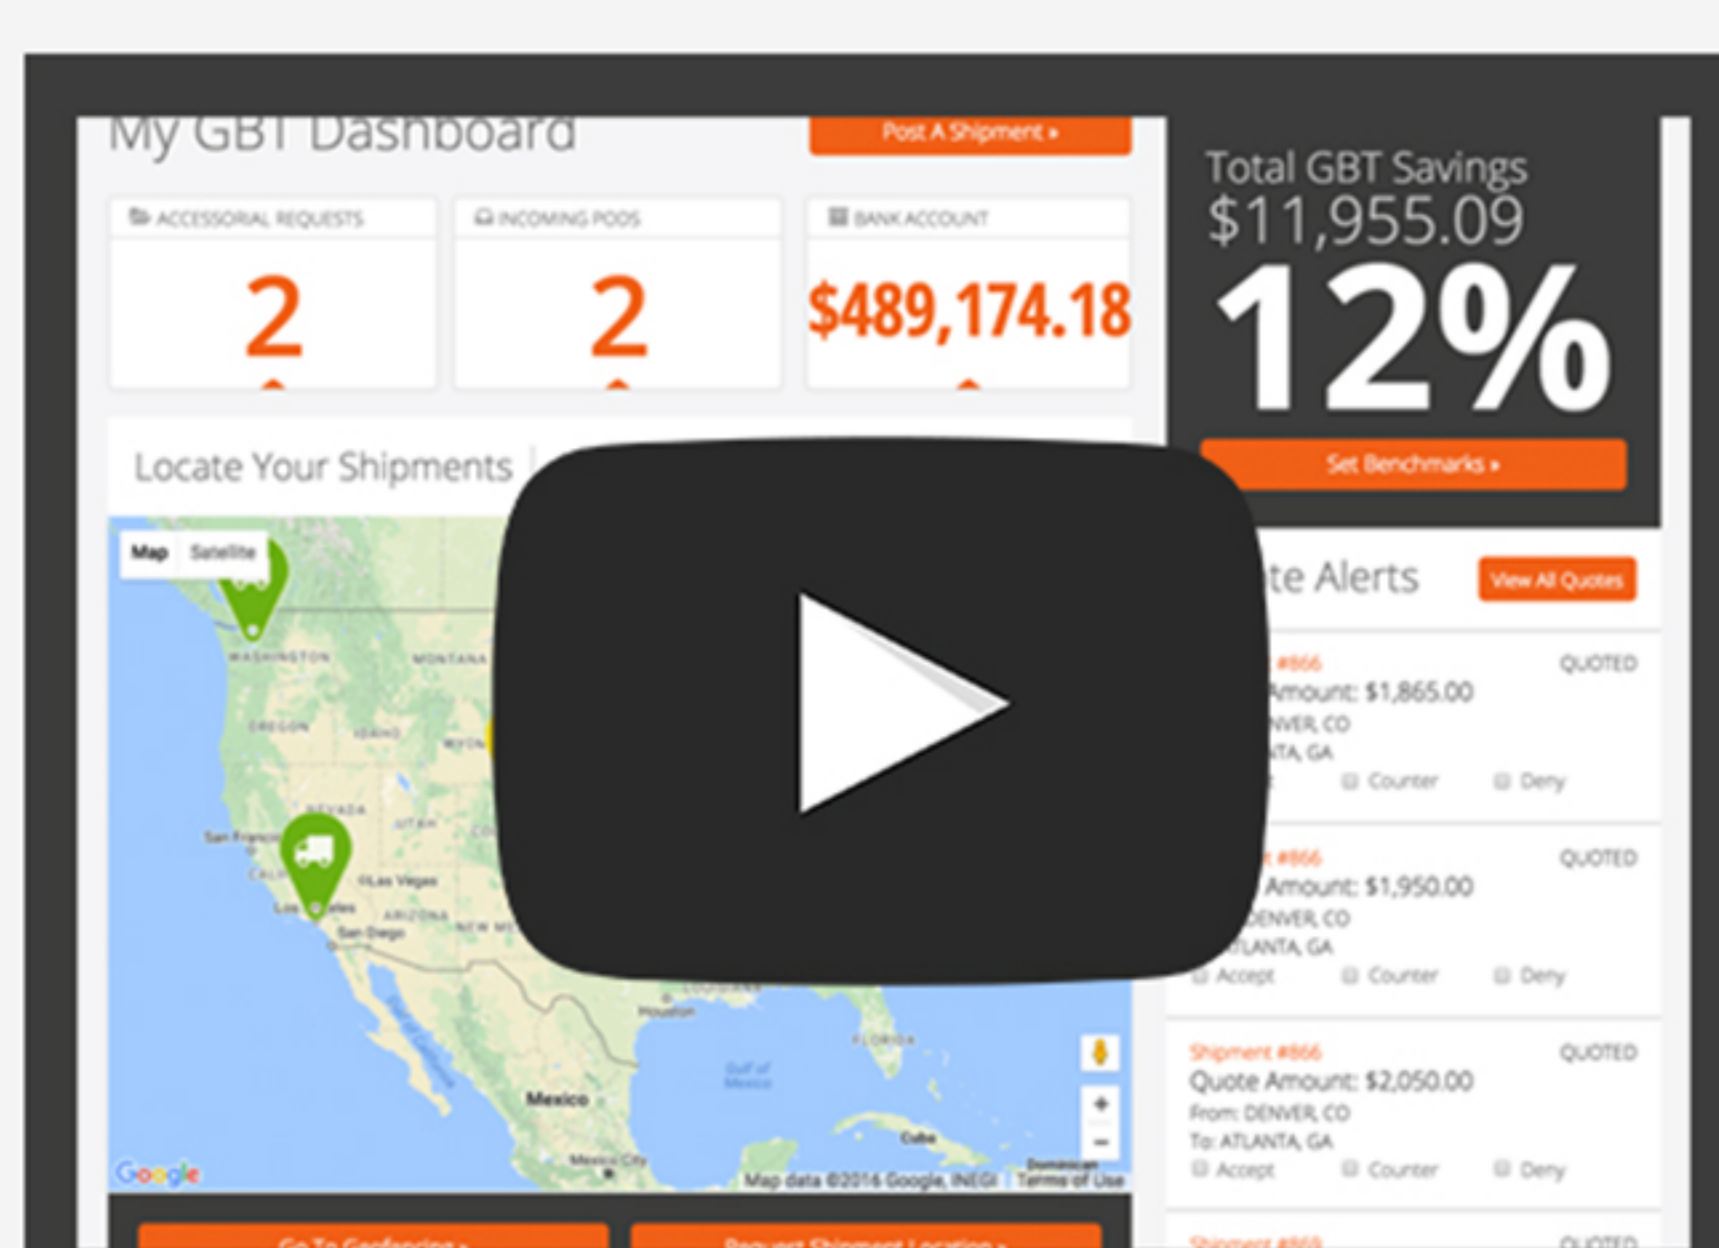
My GBT Dashboard

Post A Shipment »

ACCESSORIAL REQUESTS

2

INCOMING PODS

2

BANK ACCOUNT

$489,174.18

Total GBT Savings

$11,955.09

12%

Set Benchmarks »

Locate Your Shipments

Map Satellite

WASHINGTON MONTANA OREGON IDAHO NEVADA UTAH San Francisco Las Vegas Los Angeles San Diego ARIZONA Houston FLORIDA Gulf of Mexico Mexico Cuba Mexico City Dominican

Google

Map data ©2016 Google, INEGI Terms of Use

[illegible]te Alerts

View All Quotes

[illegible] #866 QUOTED
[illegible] Amount: $1,865.00
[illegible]NVER, CO
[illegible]TA, GA
Counter Deny

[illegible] #866 QUOTED
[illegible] Amount: $1,950.00
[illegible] DENVER, CO
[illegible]TLANTA, GA
Accept Counter Deny

Shipment #866 QUOTED
Quote Amount: $2,050.00
From: DENVER, CO
To: ATLANTA, GA
Accept Counter Deny

Shipment #869 QUOTED

Go To Geofencing »

Request Shipment Location »